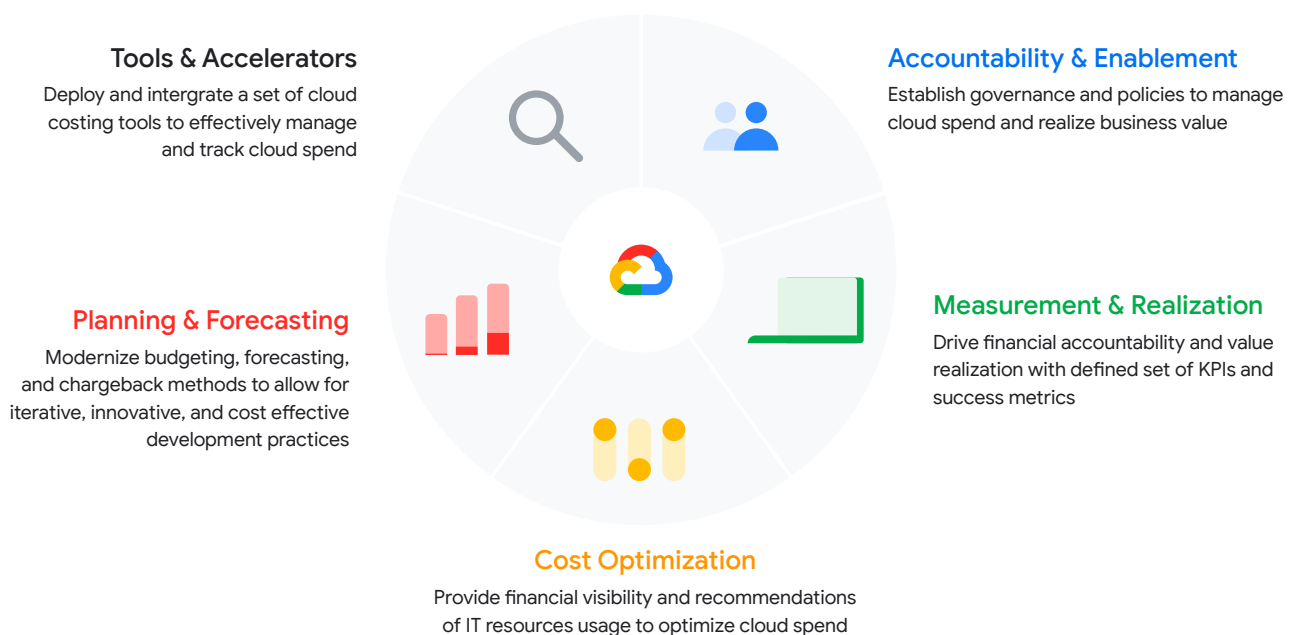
Tools & Accelerators

Deploy and intergrate a set of cloud costing tools to effectively manage and track cloud spend

Accountability & Enablement

Establish governance and policies to manage cloud spend and realize business value

Planning & Forecasting

Modernize budgeting, forecasting, and chargeback methods to allow for iterative, innovative, and cost effective development practices

Measurement & Realization

Drive financial accountability and value realization with defined set of KPIs and success metrics

Cost Optimization

Provide financial visibility and recommendations of IT resources usage to optimize cloud spend